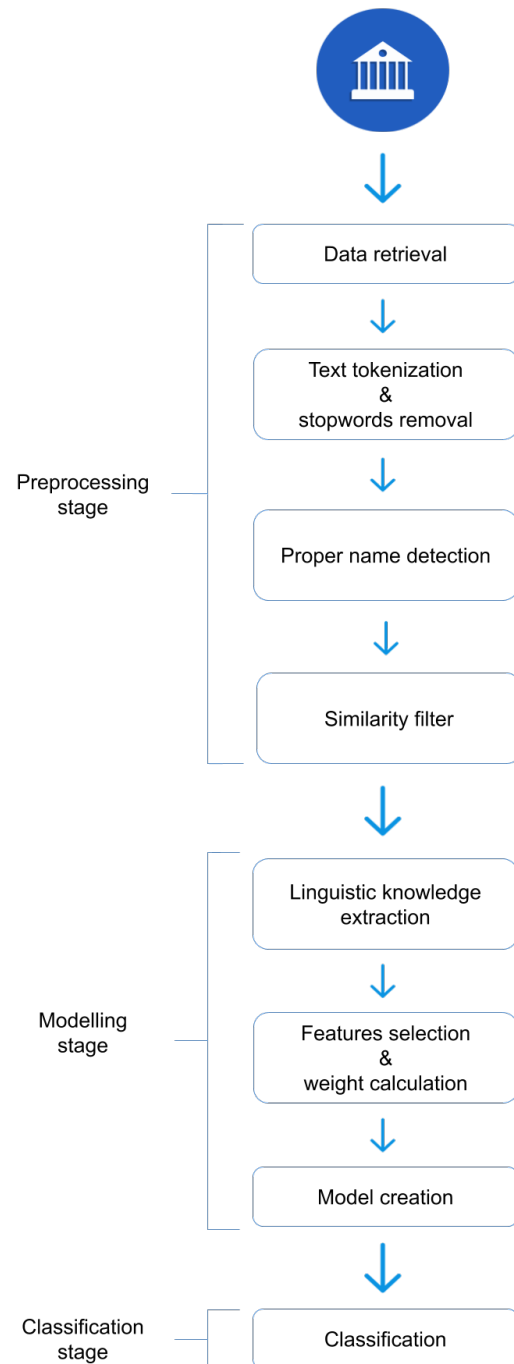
Data retrieval

Text tokenization
&
stopwords removal

Preprocessing stage

Proper name detection

Similarity filter

Linguistic knowledge extraction

Modelling stage

Features selection
&
weight calculation

Model creation

Classification stage

Classification